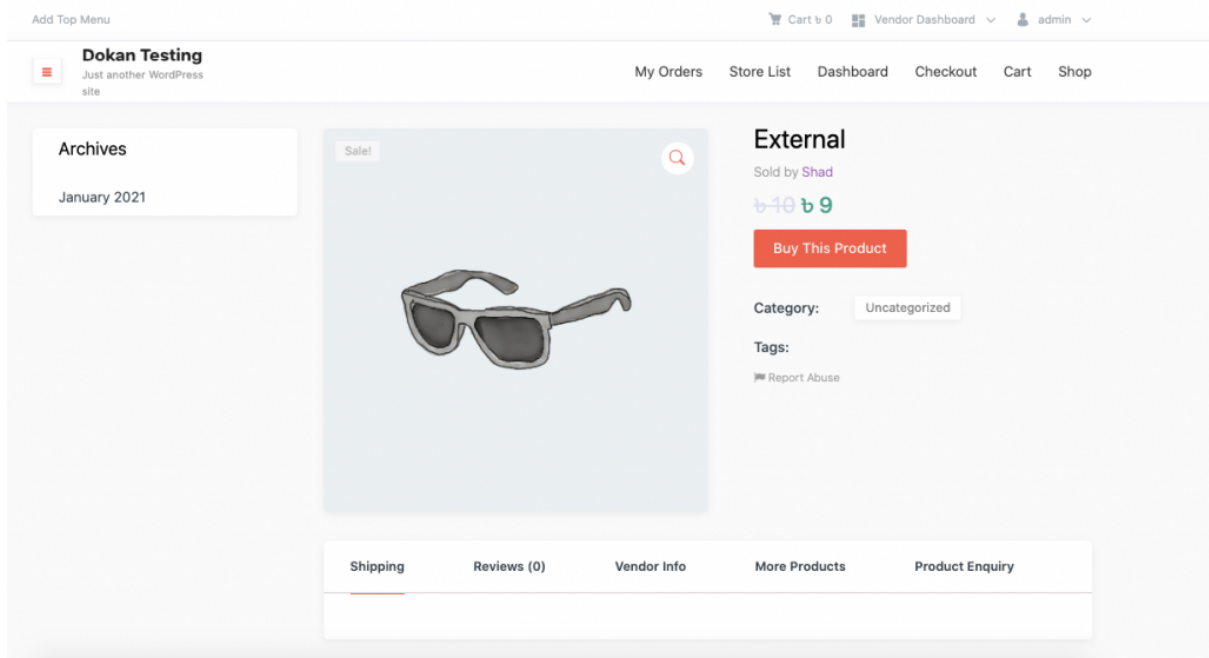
Add Top Menu

Cart ৳ 0 Vendor Dashboard admin

Dokan Testing
Just another WordPress site

My Orders Store List Dashboard Checkout Cart Shop

Archives

January 2021

Sale!

External

Sold by Shad

~~৳ 10~~ ৳ 9

Buy This Product

Category: Uncategorized

Tags:

Report Abuse

Shipping Reviews (0) Vendor Info More Products Product Enquiry